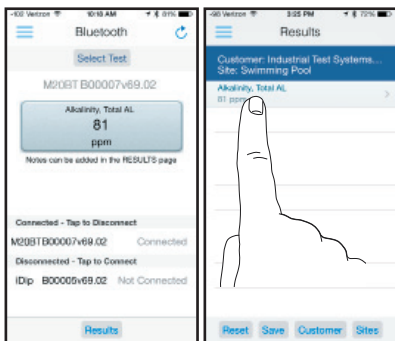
-102 Verizon 10:10 AM 81%

Bluetooth

Select Test

M20BT B00007v69.02

Alkalinity, Total AL

81

ppm

Notes can be added in the RESULTS page

Connected - Tap to Disconnect

M20BT B00007v69.02 Connected

Disconnected - Tap to Connect

iDip B00005v69.02 Not Connected

Results

-90 Verizon 3:25 PM 72%

Results

Customer: Industrial Test Systems...
Site: Swimming Pool

Alkalinity, Total AL
81 ppm

Reset Save Customer Sites